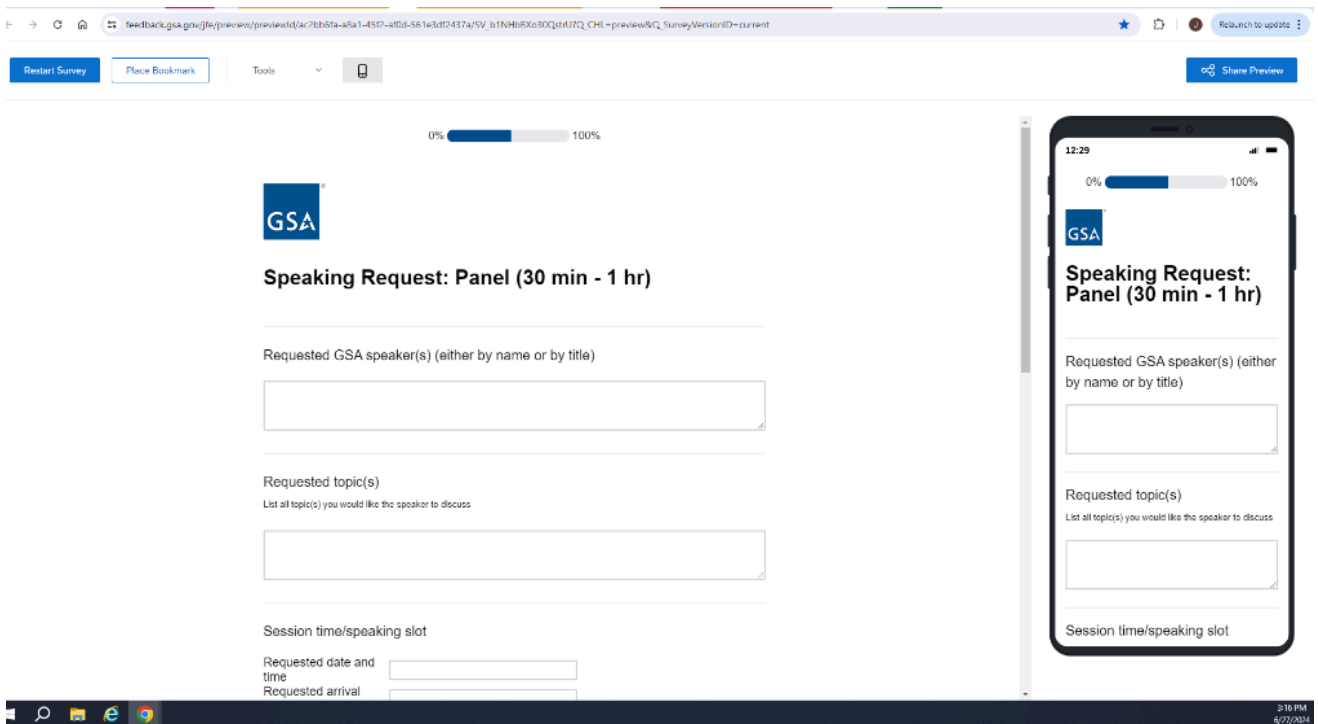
feedback.gsa.gov/jfe/preview/previewId/ac2bb6fa-a5a1-45f7-af0d-561e3df2437a/SV_b1NHb8Xo30QstrU?Q_CHL=preview&Q_SurveyVersionID=current

Relaunch to update

Restart Survey
Place Bookmark
Tools
Share Preview

0% 100%

GSA

Speaking Request: Panel (30 min - 1 hr)

Requested GSA speaker(s) (either by name or by title)

Requested topic(s)
List all topic(s) you would like the speaker to discuss

Session time/speaking slot

Requested date and time
Requested arrival

12:29

0% 100%

GSA

Speaking Request: Panel (30 min - 1 hr)

Requested GSA speaker(s) (either by name or by title)

Requested topic(s)
List all topic(s) you would like the speaker to discuss

Session time/speaking slot

3:16 PM
6/27/2024